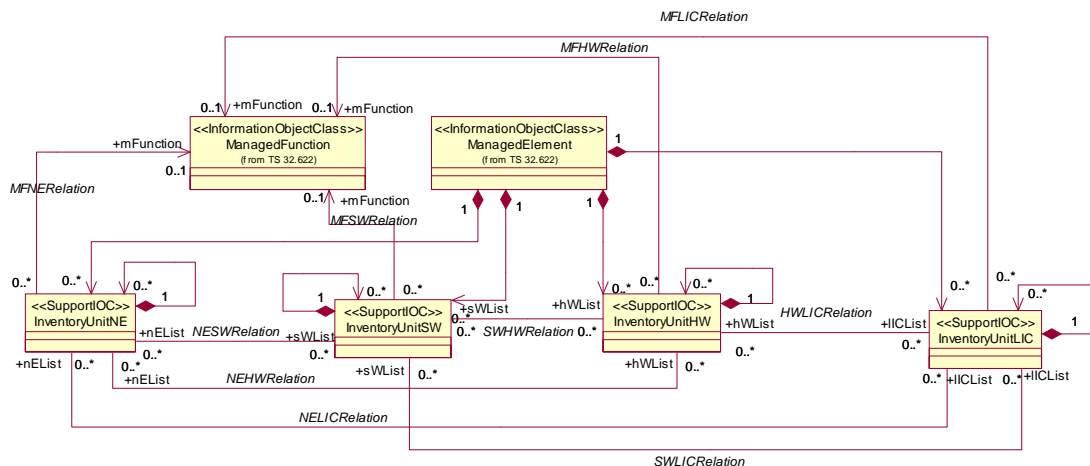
MFLICRelation

MFHWRelation

0..1 +mFunction

0..1 +mFunction

<<InformationObjectClass>>
ManagedFunction
(from TS 32.622)

<<InformationObjectClass>>
ManagedElement
(from TS 32.622)

1

+mFunction

0..1

MFNERelation

0..1 +mFunction

MFSWRelation

1

1

1

0..*

0..*

0..*

1

0..*

1

0..*

0..*

0..*

0..*

1

0..*

0..*

0..*

1

<<SupportIOC>>
InventoryUnitNE

+nEList

NESWRelation

+sWList

<<SupportIOC>>
InventoryUnitSW

+sWList

0..*

SWHWRelation

0..*

+hWList

<<SupportIOC>>
InventoryUnitHW

+hWList

HWLICRelation

+lICList

<<SupportIOC>>
InventoryUnitLIC

0..*

0..*

0..*

0..*

+nEList

0..*

0..*

+nEList

NEHWRelation

+sWList

0..*

+hWList

0..*

0..*

0..*

+lICList

+lICList

NELICRelation

SWLICRelation